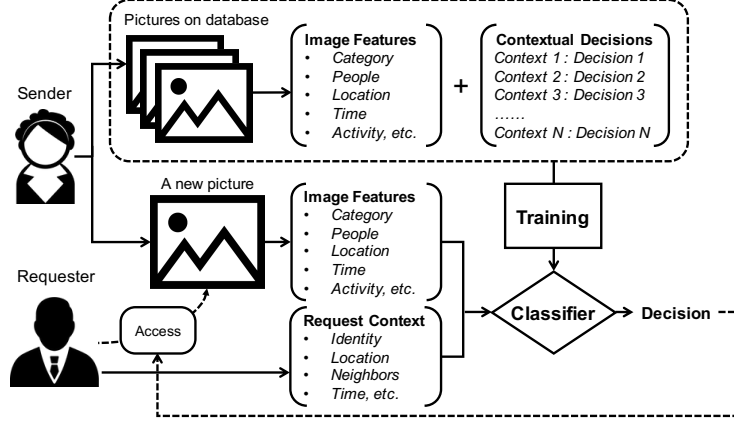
Pictures on database

Image Features
• Category
• People
• Location
• Time
• Activity, etc.

+

Contextual Decisions
Context 1 : Decision 1
Context 2 : Decision 2
Context 3 : Decision 3
……
Context N : Decision N

Sender

A new picture

Image Features
• Category
• People
• Location
• Time
• Activity, etc.

Training

Requester

Access

Request Context
• Identity
• Location
• Neighbors
• Time, etc.

Classifier

Decision